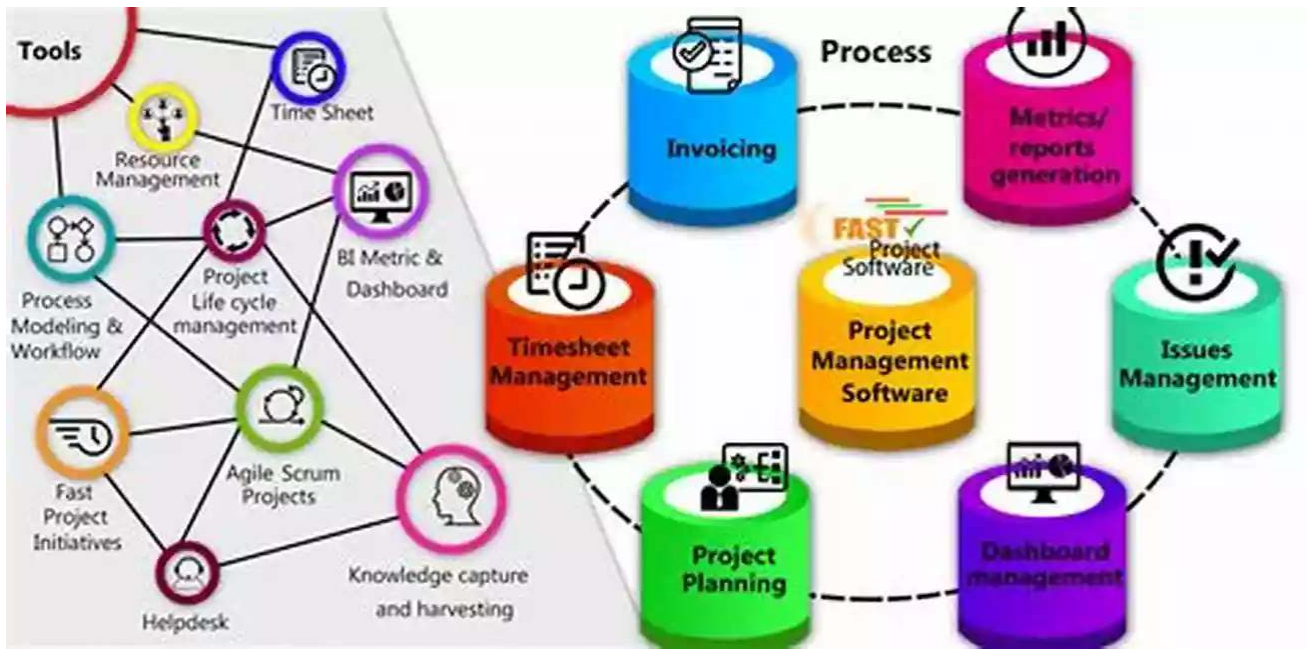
Tools

Time Sheet

Resource Management

BI Metric & Dashboard

Project Life cycle management

Process Modeling & Workflow

Agile Scrum Projects

Fast Project Initiatives

Knowledge capture and harvesting

Helpdesk

Process

Invoicing

Metrics/ reports generation

FAST Project Software

Timesheet Management

Project Management Software

Issues Management

Project Planning

Dashboard management